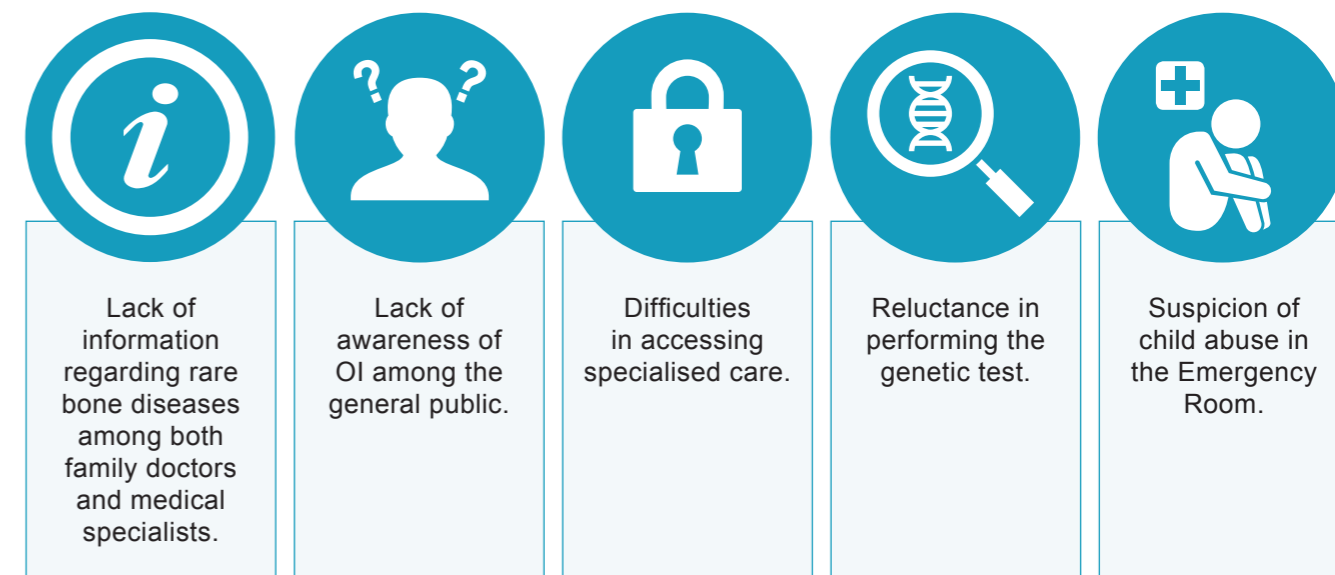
i

? ?

Lack of information regarding rare bone diseases among both family doctors and medical specialists.

Lack of awareness of OI among the general public.

Difficulties in accessing specialised care.

Reluctance in performing the genetic test.

Suspicion of child abuse in the Emergency Room.